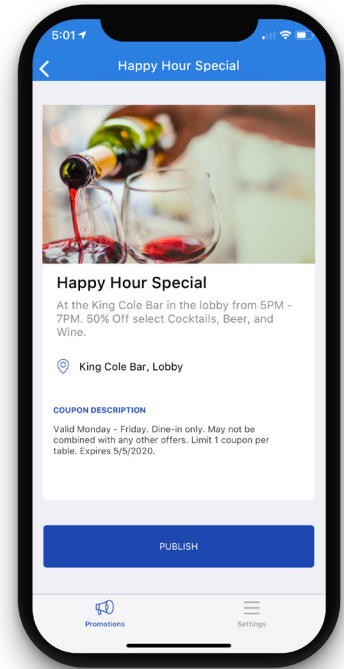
5:01

Happy Hour Special

Happy Hour Special

At the King Cole Bar in the lobby from 5PM - 7PM. 50% Off select Cocktails, Beer, and Wine.

King Cole Bar, Lobby

COUPON DESCRIPTION

Valid Monday - Friday. Dine-in only. May not be combined with any other offers. Limit 1 coupon per table. Expires 5/5/2020.

PUBLISH

Promotions

Settings